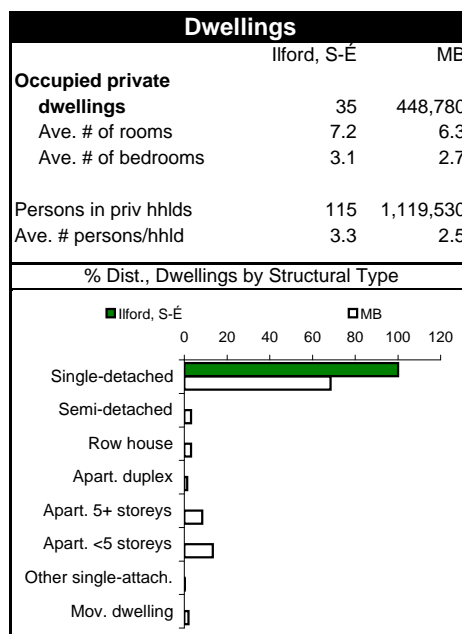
Dwellings

| | Ilford, S-É | MB |
|---|---|---|
| **Occupied private dwellings** | 35 | 448,780 |
| Ave. # of rooms | 7.2 | 6.3 |
| Ave. # of bedrooms | 3.1 | 2.7 |
| Persons in priv hhlds | 115 | 1,119,530 |
| Ave. # persons/hhld | 3.3 | 2.5 |

% Dist., Dwellings by Structural Type

Ilford, S-É
MB

0 20 40 60 80 100 120

Single-detached
Semi-detached
Row house
Apart. duplex
Apart. 5+ storeys
Apart. <5 storeys
Other single-attach.
Mov. dwelling